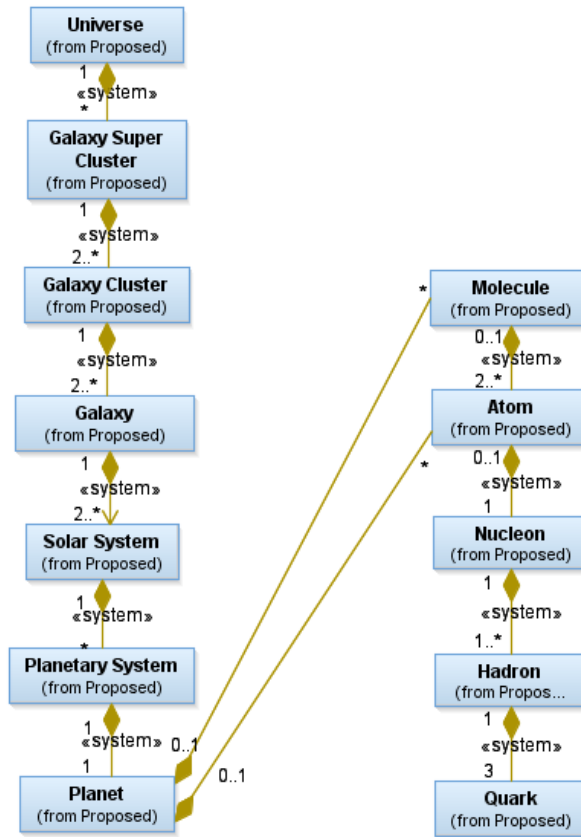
Universe
(from Proposed)

1
«system»
*

Galaxy Super Cluster
(from Proposed)

1
«system»
2..*

Galaxy Cluster
(from Proposed)

1
«system»
2..*

Galaxy
(from Proposed)

1
«system»
2..*

Solar System
(from Proposed)

1
«system»
*

Planetary System
(from Proposed)

1
«system»
1

0..1

Planet
(from Proposed)

0..1

*

Molecule
(from Proposed)

0..1
«system»
2..*

Atom
(from Proposed)

*

0..1
«system»
1

Nucleon
(from Proposed)

1
«system»
1..*

Hadron
(from Propos...

1
«system»
3

Quark
(from Proposed)